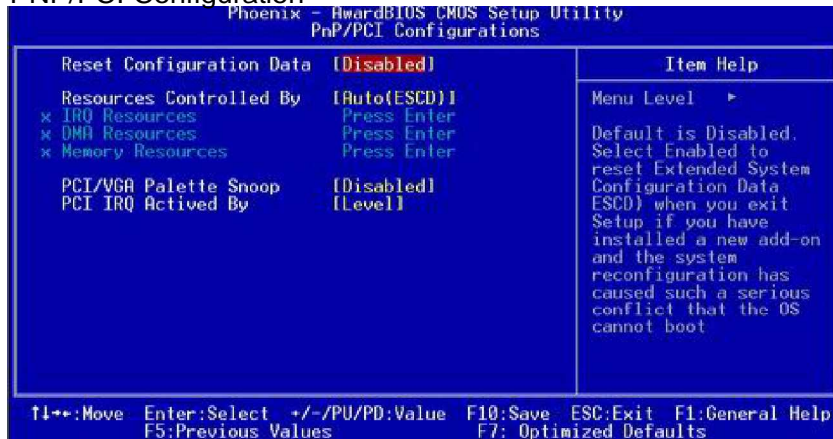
PNP/PCI Configuration

Phoenix - AwardBIOS CMOS Setup Utility
PnP/PCI Configurations

Reset Configuration Data [Disabled]

Resources Controlled By [Auto(ESCD)]
x IRQ Resources Press Enter
x DMA Resources Press Enter
x Memory Resources Press Enter

PCI/VGA Palette Snoop [Disabled]
PCI IRQ Actived By [Level]

Item Help

Menu Level ►

Default is Disabled. Select Enabled to reset Extended System Configuration Data ESCD) when you exit Setup if you have installed a new add-on and the system reconfiguration has caused such a serious conflict that the OS cannot boot

↑↓→←:Move Enter:Select +/-/PU/PD:Value F10:Save ESC:Exit F1:General Help
F5:Previous Values F7: Optimized Defaults